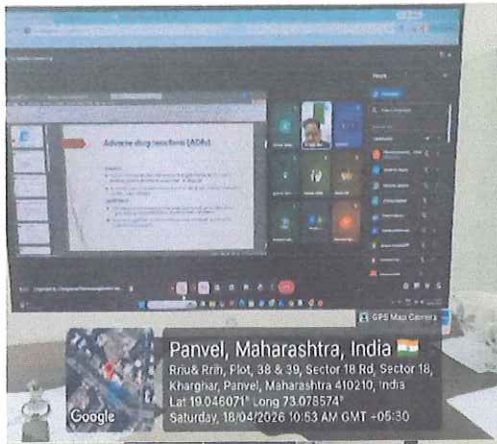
Adverse drug reactions (ADRs)

People

GPS Map Camera

Panvel, Maharashtra, India

Rriu& Rrih, Plot, 38 & 39, Sector 18 Rd, Sector 18, Kharghar, Panvel, Maharashtra 410210, India

Lat 19.046071° Long 73.078574°

Saturday, 18/04/2026 10:53 AM GMT +05:30

Google